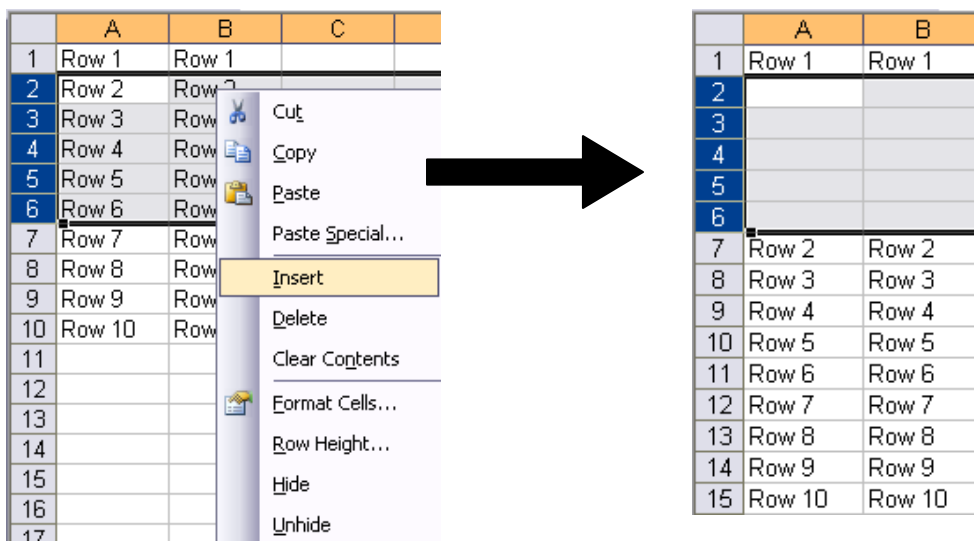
|  | A | B | C |
|---|---|---|---|
| 1 | Row 1 | Row 1 |  |
| 2 | Row 2 | Row 2 |  |
| 3 | Row 3 | Row |  |
| 4 | Row 4 | Row |  |
| 5 | Row 5 | Row |  |
| 6 | Row 6 | Row |  |
| 7 | Row 7 | Row |  |
| 8 | Row 8 | Row |  |
| 9 | Row 9 | Row |  |
| 10 | Row 10 | Row |  |
| 11 |  |  |  |
| 12 |  |  |  |
| 13 |  |  |  |
| 14 |  |  |  |
| 15 |  |  |  |
| 16 |  |  |  |
| 17 |  |  |  |

Cut
Copy
Paste
Paste Special...
Insert
Delete
Clear Contents
Format Cells...
Row Height...
Hide
Unhide

|  | A | B |
|---|---|---|
| 1 | Row 1 | Row 1 |
| 2 |  |  |
| 3 |  |  |
| 4 |  |  |
| 5 |  |  |
| 6 |  |  |
| 7 | Row 2 | Row 2 |
| 8 | Row 3 | Row 3 |
| 9 | Row 4 | Row 4 |
| 10 | Row 5 | Row 5 |
| 11 | Row 6 | Row 6 |
| 12 | Row 7 | Row 7 |
| 13 | Row 8 | Row 8 |
| 14 | Row 9 | Row 9 |
| 15 | Row 10 | Row 10 |